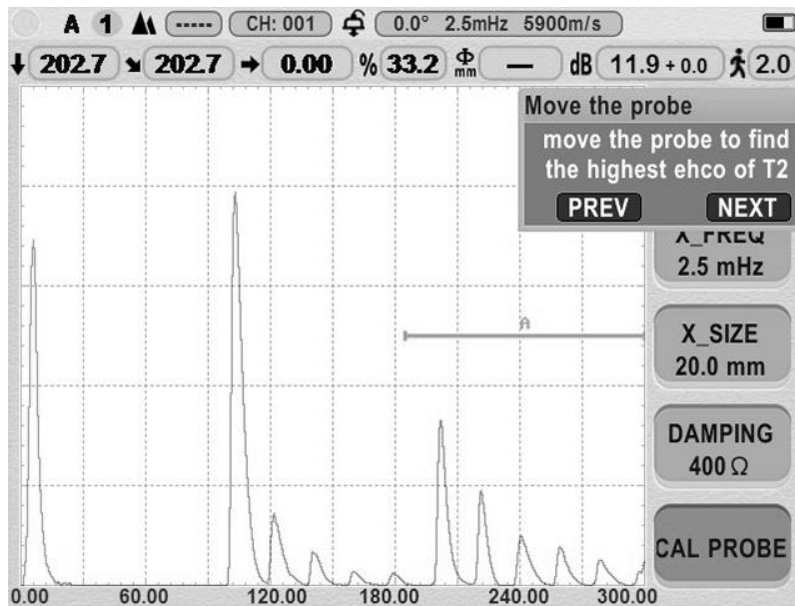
A 1 (-----) CH: 001 0.0° 2.5mHz 5900m/s

202.7 202.7 0.00 % 33.2 $\frac{\Phi}{mm}$ — dB 11.9 + 0.0 2.0

Move the probe
move the probe to find the highest ehco of T2
PREV NEXT

X_FREQ
2.5 mHz

A

X_SIZE
20.0 mm

DAMPING
400 Ω

CAL PROBE

0.00 60.00 120.00 180.00 240.00 300.00